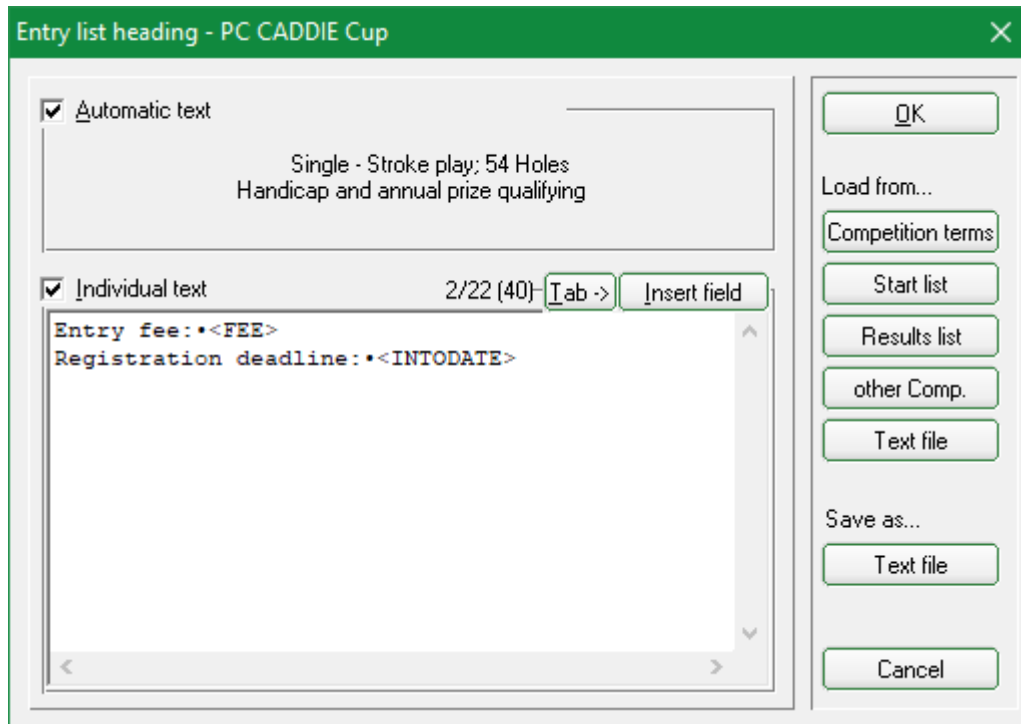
Entry list heading - PC CADDIE Cup

Automatic text

Single - Stroke play; 54 Holes
Handicap and annual prize qualifying

Individual text

2/22 (40)

Tab ->

Insert field

Entry fee:•<FEE>
Registration deadline:•<INTODATE>

OK

Load from...

Competition terms

Start list

Results list

other Comp.

Text file

Save as...

Text file

Cancel